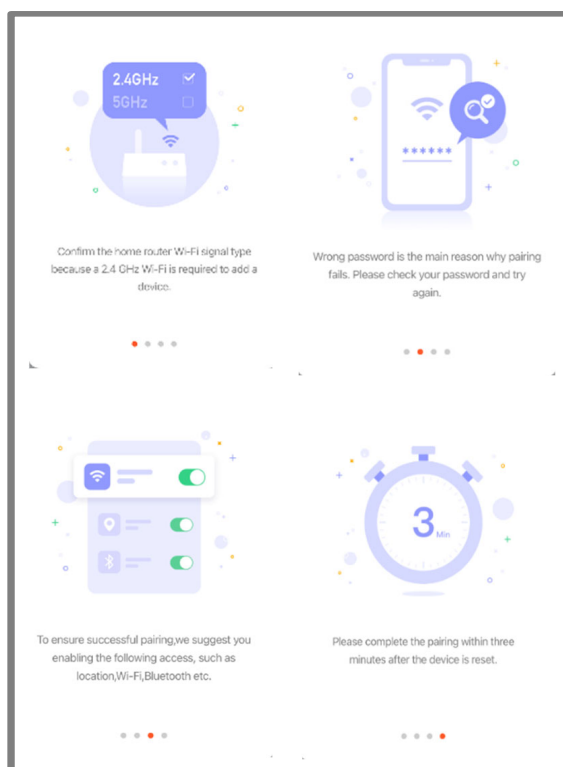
2.4GHz
5GHz

Confirm the home router Wi-Fi signal type because a 2.4 GHz Wi-Fi is required to add a device.

******

Wrong password is the main reason why pairing fails. Please check your password and try again.

To ensure successful pairing,we suggest you enabling the following access, such as location,Wi-Fi,Bluetooth etc.

3 Min

Please complete the pairing within three minutes after the device is reset.